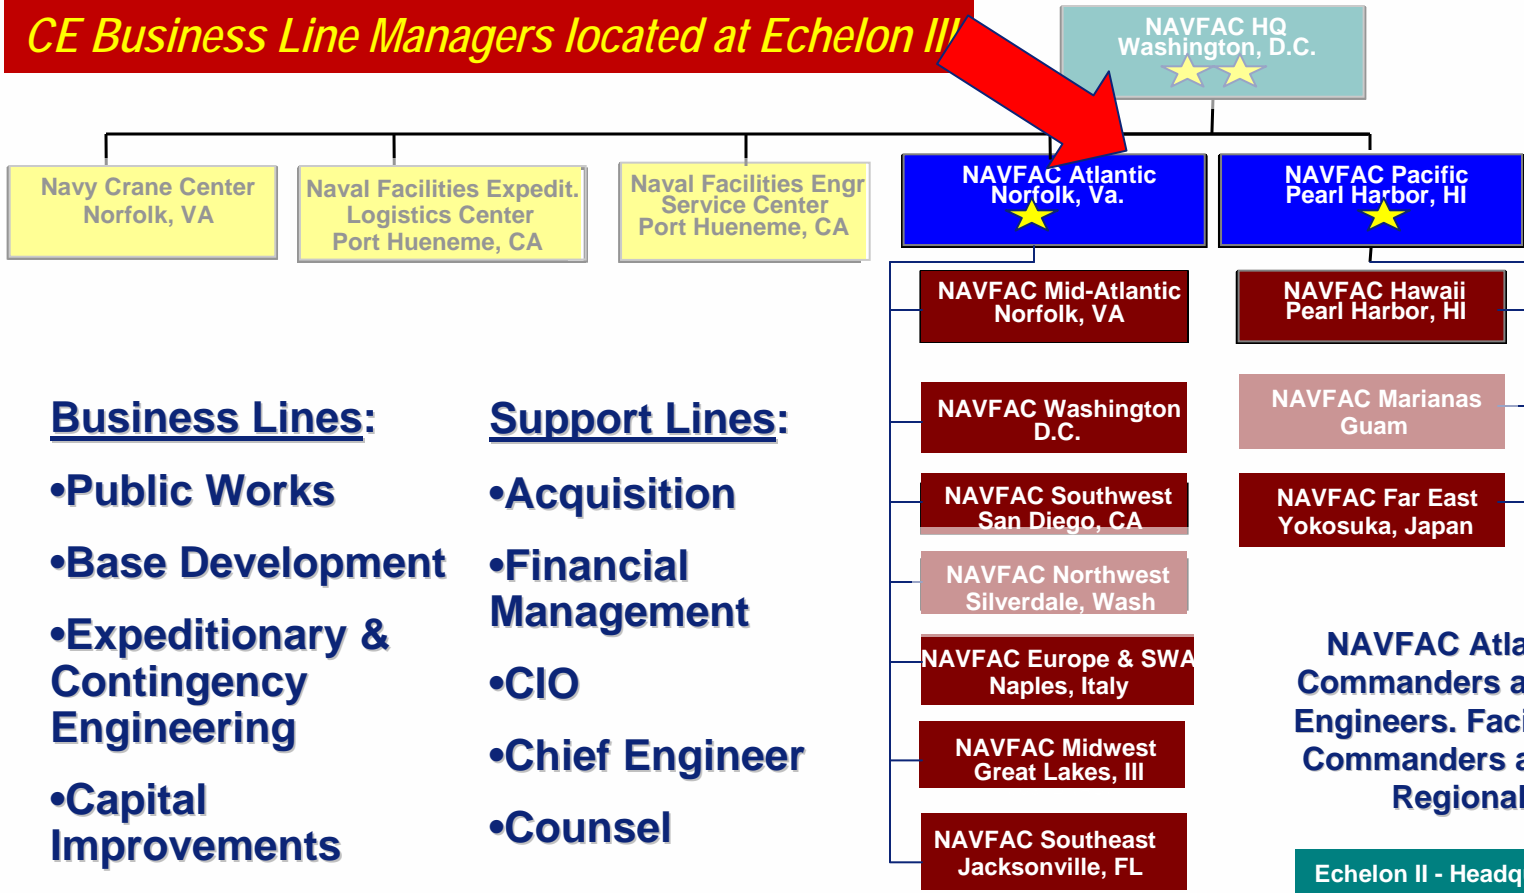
CE Business Line Managers located at Echelon III

NAVFAC HQ Washington, D.C.

Navy Crane Center Norfolk, VA

Naval Facilities Expedit. Logistics Center Port Hueneme, CA

Naval Facilities Engr Service Center Port Hueneme, CA

NAVFAC Atlantic Norfolk, Va.

NAVFAC Pacific Pearl Harbor, HI

NAVFAC Mid-Atlantic Norfolk, VA

NAVFAC Hawaii Pearl Harbor, HI

NAVFAC Washington D.C.

NAVFAC Marianas Guam

NAVFAC Southwest San Diego, CA

NAVFAC Far East Yokosuka, Japan

NAVFAC Northwest Silverdale, Wash

NAVFAC Europe & SWA Naples, Italy

NAVFAC Midwest Great Lakes, Ill

NAVFAC Southeast Jacksonville, FL

Business Lines:

•Public Works

•Base Development

•Expeditionary & Contingency Engineering

•Capital Improvements

Support Lines:

•Acquisition

•Financial Management

•CIO

•Chief Engineer

•Counsel

NAVFAC Atla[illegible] Commanders a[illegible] Engineers. Faci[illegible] Commanders a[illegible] Regional

Echelon II - Headq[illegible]